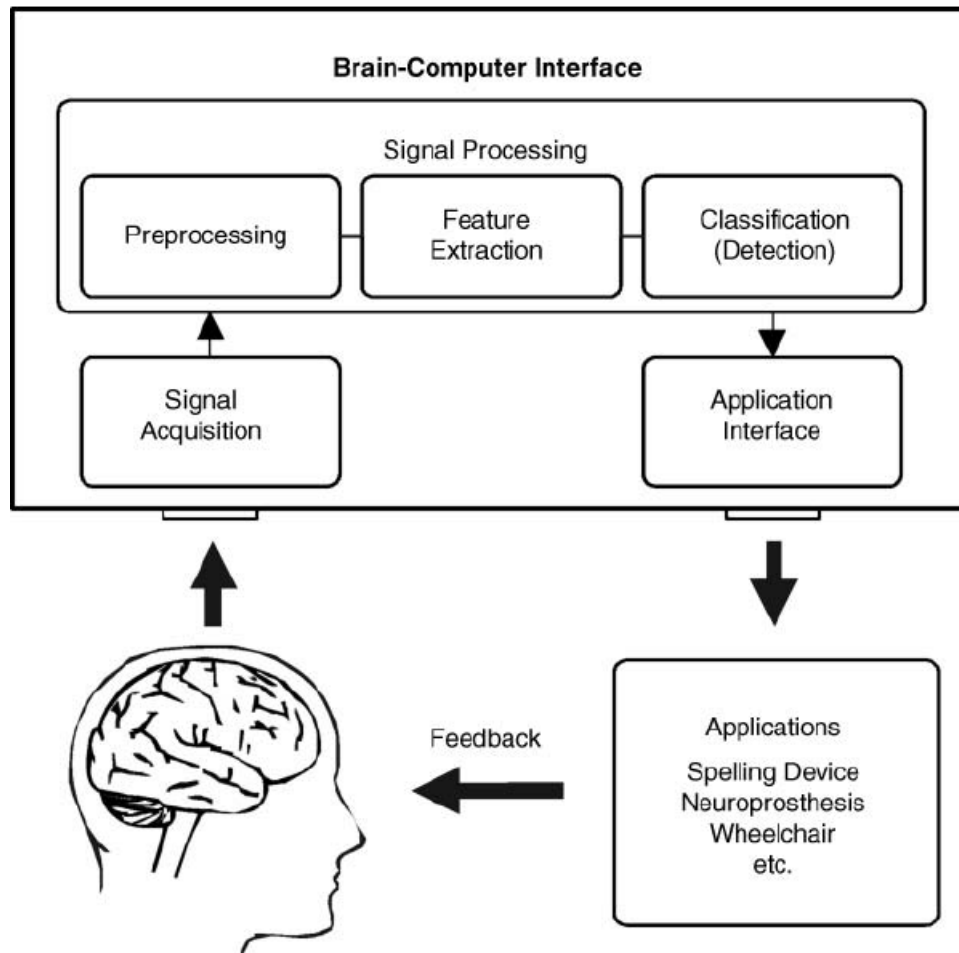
Brain-Computer Interface

Signal Processing

Preprocessing

Feature Extraction

Classification (Detection)

Signal Acquisition

Application Interface

Feedback

Applications

Spelling Device
Neuroprosthesis
Wheelchair
etc.